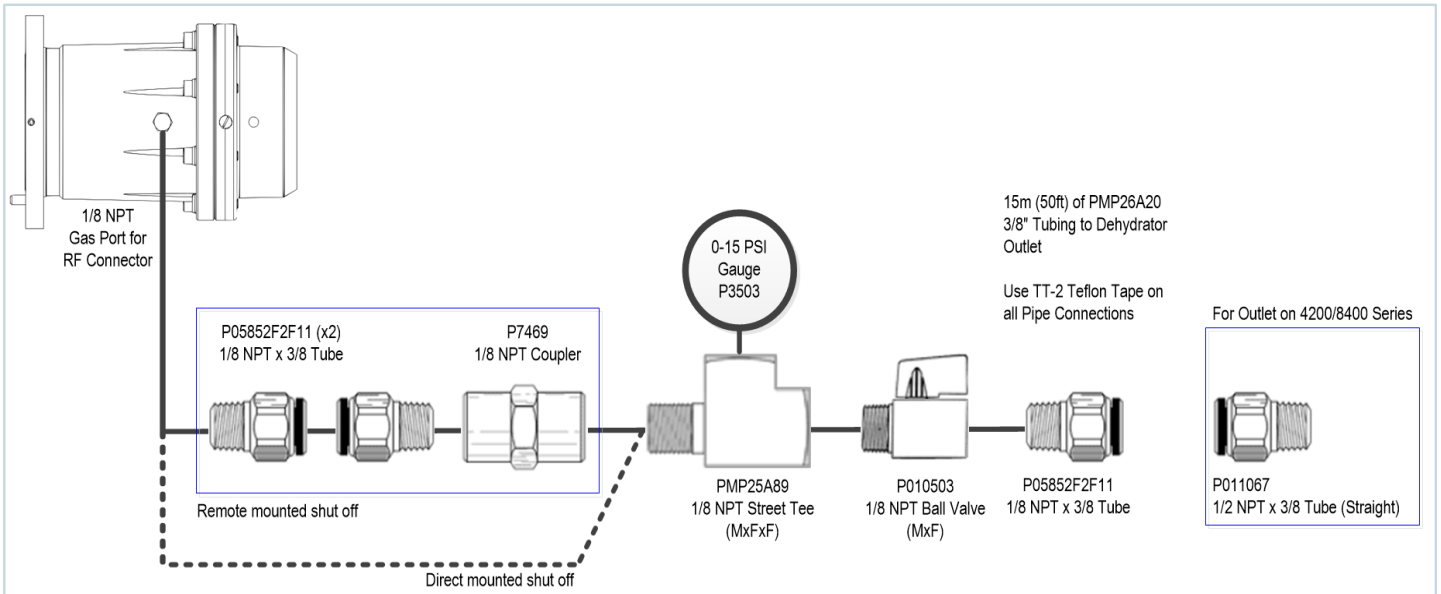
1/8 NPT
Gas Port for
RF Connector

0-15 PSI
Gauge
P3503

15m (50ft) of PMP26A20
3/8" Tubing to Dehydrator
Outlet

Use TT-2 Teflon Tape on
all Pipe Connections

For Outlet on 4200/8400 Series

P05852F2F11 (x2)
1/8 NPT x 3/8 Tube

P7469
1/8 NPT Coupler

Remote mounted shut off

PMP25A89
1/8 NPT Street Tee
(MxFxF)

P010503
1/8 NPT Ball Valve
(MxF)

P05852F2F11
1/8 NPT x 3/8 Tube

P011067
1/2 NPT x 3/8 Tube (Straight)

Direct mounted shut off